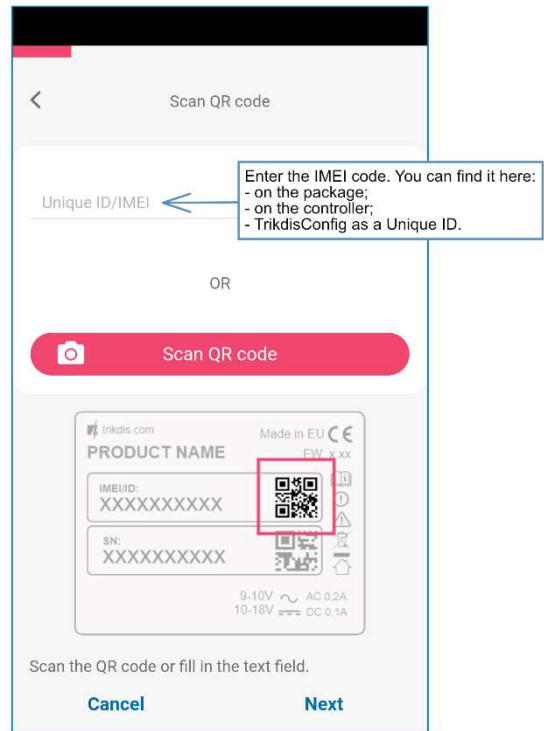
Scan QR code

Unique ID/IMEI

Enter the IMEI code. You can find it here:
- on the package;
- on the controller;
- TrikdisConfig as a Unique ID.

OR

Scan QR code

trikdis.com
PRODUCT NAME
Made in EU CE
FW: x.xx
IMEI/ID:
XXXXXXXXXX
SN:
XXXXXXXXXX
9-10V ∿ AC 0,2A
10-18V ⎓ DC 0,1A

Scan the QR code or fill in the text field.

Cancel
Next